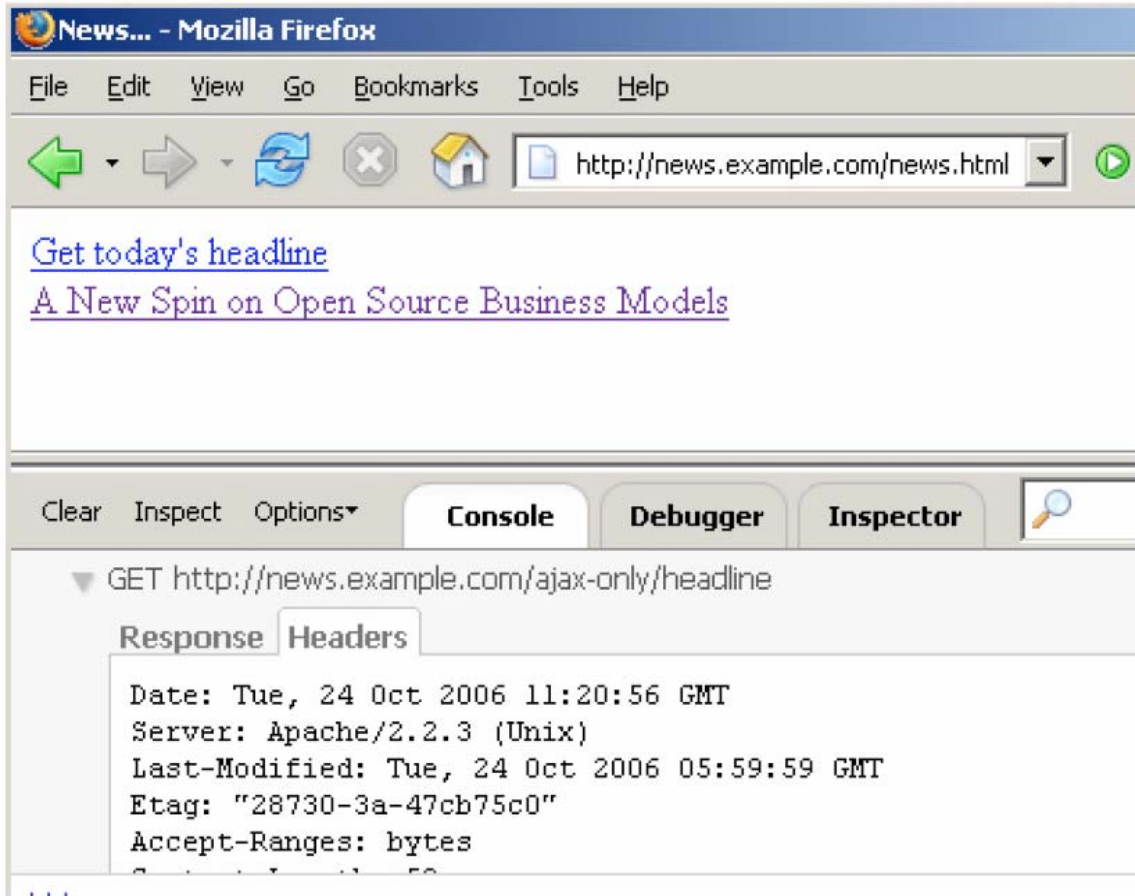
News... - Mozilla Firefox

File Edit View Go Bookmarks Tools Help

http://news.example.com/news.html

Get today's headline
A New Spin on Open Source Business Models

Clear Inspect Options Console Debugger Inspector

GET http://news.example.com/ajax-only/headline

Response Headers

Date: Tue, 24 Oct 2006 11:20:56 GMT
Server: Apache/2.2.3 (Unix)
Last-Modified: Tue, 24 Oct 2006 05:59:59 GMT
Etag: "28730-3a-47cb75c0"
Accept-Ranges: bytes
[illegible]